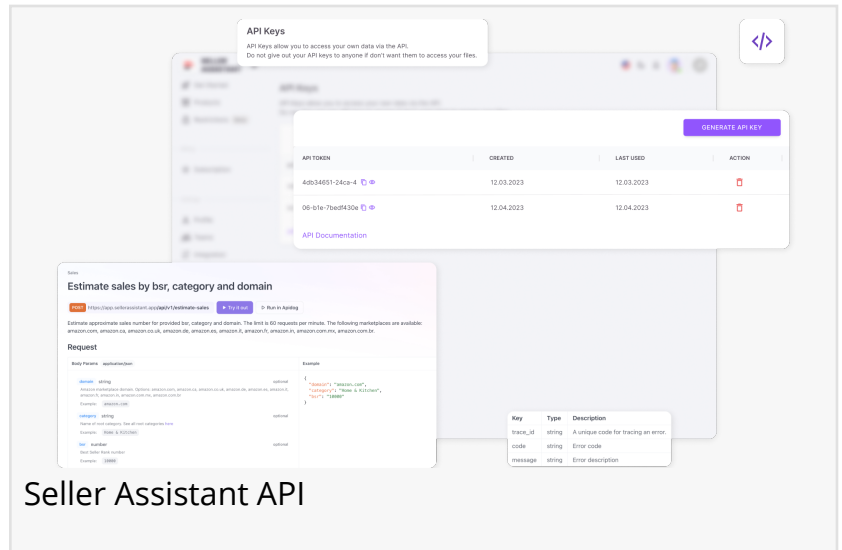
API Keys

API Keys allow you to access your own data via the API.
Do not give out your API keys to anyone if don't want them to access your files.

GENERATE API KEY

| API TOKEN | CREATED | LAST USED | ACTION |
|---|---|---|---|
| 4db34651-24ca-4 | 12.03.2023 | 12.03.2023 | |
| 06-b1e-7bedf430a | 12.04.2023 | 12.04.2023 | |

API Documentation

Sales

Estimate sales by bsr, category and domain

POST https://app.sellerassistant.app/api/v1/estimate-sales Try it out Run in Apidog

Estimate approximate sales number for provided bsr, category and domain. The limit is 60 requests per minute. The following marketplaces are available: amazon.com, amazon.ca, amazon.co.uk, amazon.de, amazon.es, amazon.it, amazon.fr, amazon.in, amazon.com.mx, amazon.com.br.

Request

Body Params application/json

domain string optional
Amazon marketplace domain. Options: amazon.com, amazon.ca, amazon.co.uk, amazon.de, amazon.es, amazon.it, amazon.fr, amazon.in, amazon.com.mx, amazon.com.br
Example: amazon.com

category string optional
Name of root category. See all root categories here
Example: Home & Kitchen

bsr number optional
Best Seller Rank number
Example: 10000

Example

{
"domain": "amazon.com",
"category": "Home & Kitchen",
"bsr": "10000"
}

| Key | Type | Description |
|---|---|---|
| trace_id | string | A unique code for tracing an error. |
| code | string | Error code |
| message | string | Error description |

Seller Assistant API